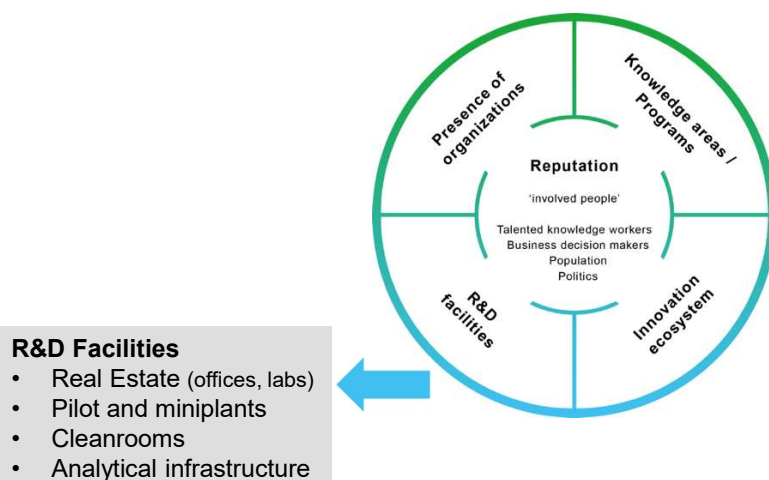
Presence of organizations

Knowledge areas / Programs

Reputation

'involved people'

Talented knowledge workers
Business decision makers
Population
Politics

R&D facilities

Innovation ecosystem

R&D Facilities
• Real Estate (offices, labs)
• Pilot and miniplants
• Cleanrooms
• Analytical infrastructure